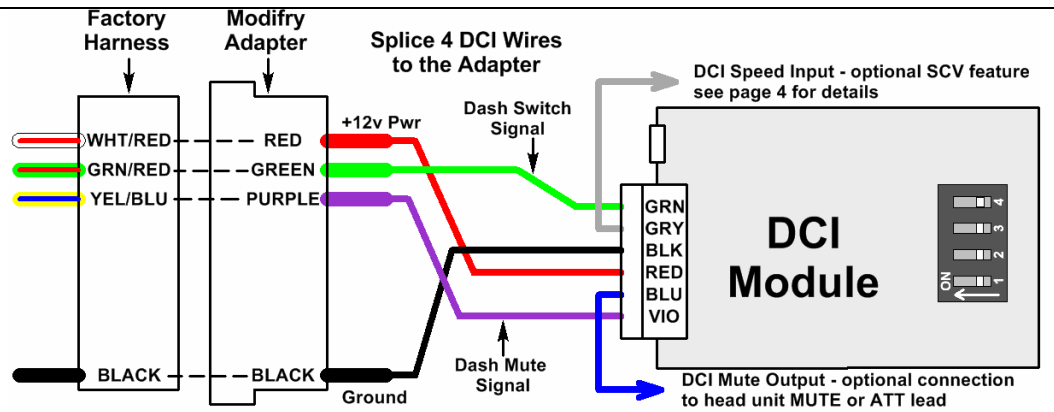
Factory Harness

Modifry Adapter

Splice 4 DCI Wires to the Adapter

DCI Speed Input - optional SCV feature see page 4 for details

Dash Switch Signal

+12v Pwr

WHT/RED

RED

GRN/RED

GREEN

YEL/BLU

PURPLE

GRN

GRY

BLK

RED

BLU

VIO

DCI Module

ON

1

2

3

4

BLACK

BLACK

Ground

Dash Mute Signal

DCI Mute Output - optional connection to head unit MUTE or ATT lead